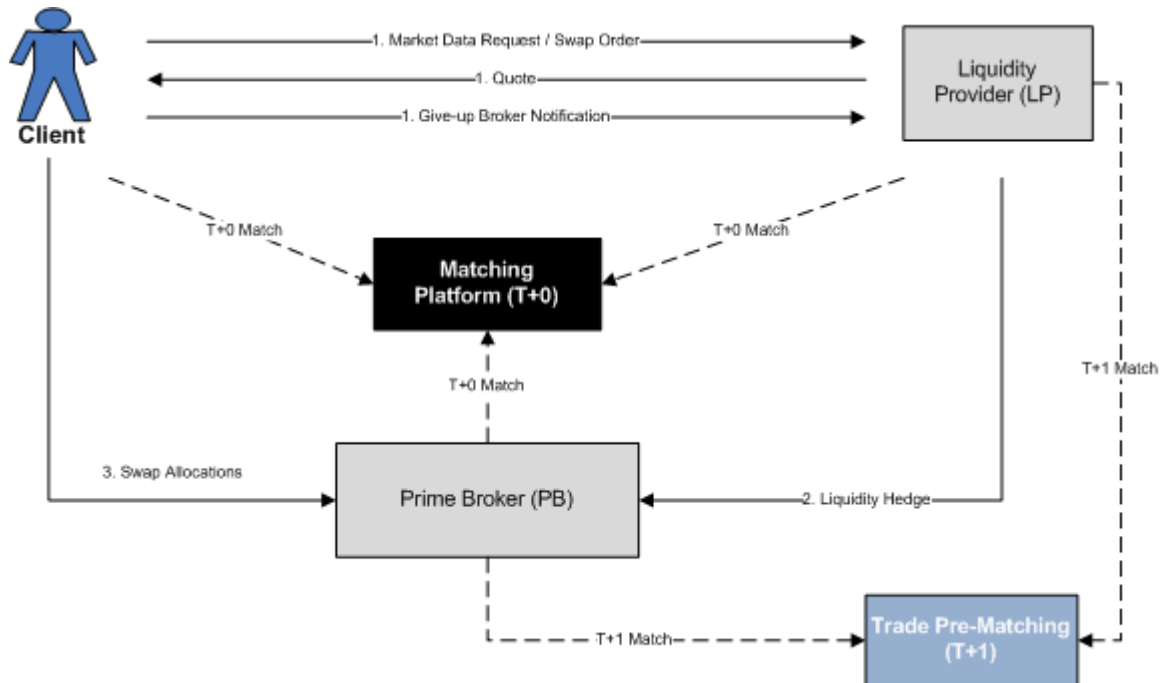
Client

1. Market Data Request / Swap Order

1. Quote

1. Give-up Broker Notification

Liquidity Provider (LP)

T+0 Match

T+0 Match

Matching Platform (T+0)

T+1 Match

T+0 Match

3. Swap Allocations

Prime Broker (PB)

2. Liquidity Hedge

T+1 Match

Trade Pre-Matching (T+1)